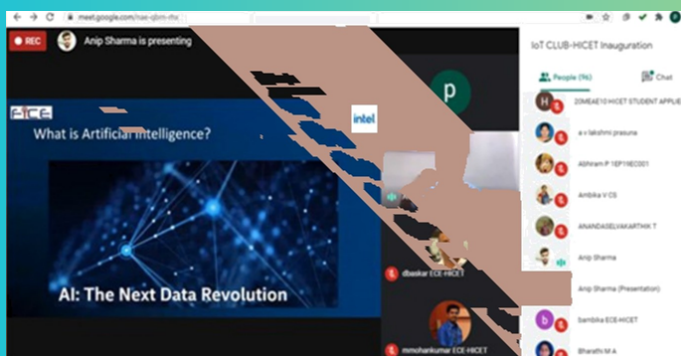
meet.google.com/nxe-qbni-rhx

REC

Anip Sharma is presenting

ICE

What is Artificial Intelligence?

intel

AI: The Next Data Revolution

p

dbaskar ECE-HICET

mmohankumar ECE-HICET

IoT CLUB-HICET Inauguration

People (96)

Chat

20MEAE10 HICET STUDENT APPLIE

a v lakshmi prasuna

Abhiram P 1EP19EC001

Ambika V CS

ANANDASELVAKARTHIK T

Anip Sharma

Anip Sharma (Presentation)

bambika ECE-HICET

Bharathi M A